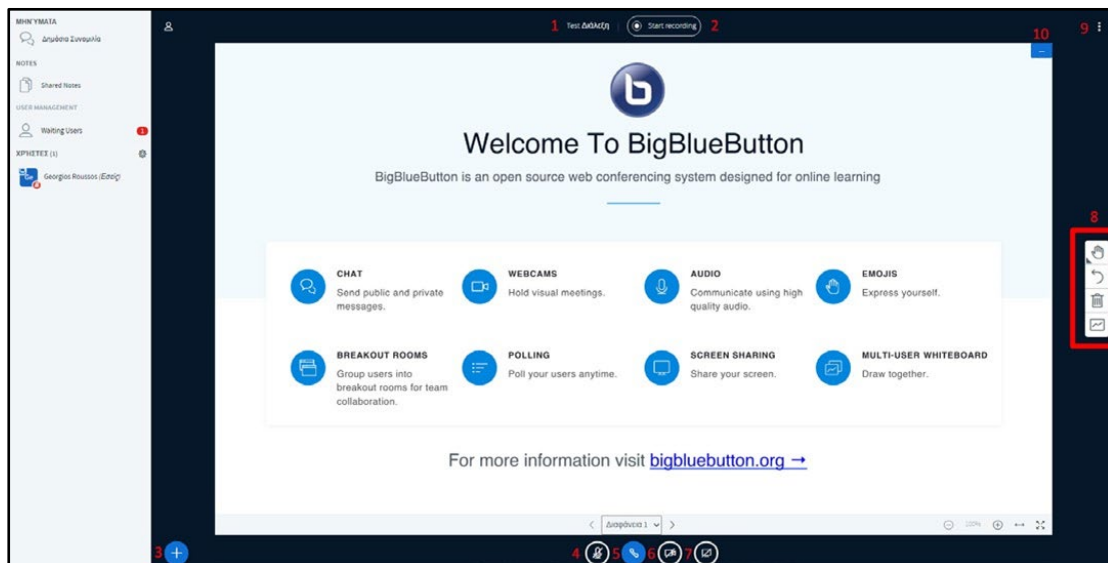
ΜΗΝΥΜΑΤΑ
Δημόσια Συνομιλία
NOTES
Shared Notes
USER MANAGEMENT
Waiting Users
ΧΡΗΣΤΕΣ (1)
Georgios Roussos (Εσείς)

1 Test Διάλεξη
Start recording 2
10
9

Welcome To BigBlueButton

BigBlueButton is an open source web conferencing system designed for online learning

CHAT
Send public and private messages.

WEBCAMS
Hold visual meetings.

AUDIO
Communicate using high quality audio.

EMOJIS
Express yourself.

BREAKOUT ROOMS
Group users into breakout rooms for team collaboration.

POLLING
Poll your users anytime.

SCREEN SHARING
Share your screen.

MULTI-USER WHITEBOARD
Draw together.

For more information visit bigbluebutton.org →

8

Διαφάνεια 1
100%

3 4 5 6 7